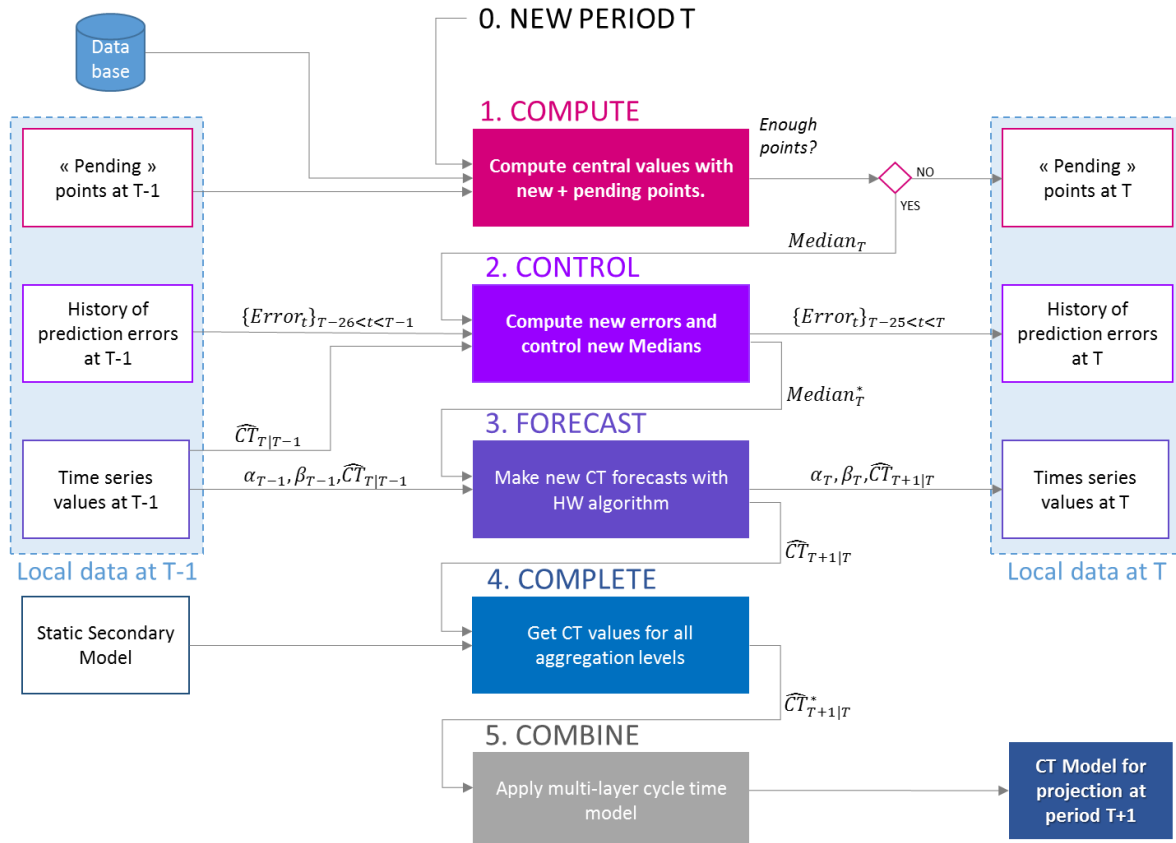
Data base

0. NEW PERIOD T

1. COMPUTE

« Pending » points at T-1

Compute central values with new + pending points.

Enough points?

NO

YES

« Pending » points at T

$Median_T$

2. CONTROL

History of prediction errors at T-1

$\{Error_t\}_{T-26<t<T-1}$

Compute new errors and control new Medians

$\{Error_t\}_{T-25<t<T}$

History of prediction errors at T

$Median_T^*$

$\widehat{CT}_{T|T-1}$

3. FORECAST

Time series values at T-1

$\alpha_{T-1}, \beta_{T-1}, \widehat{CT}_{T|T-1}$

Make new CT forecasts with HW algorithm

$\alpha_T, \beta_T, \widehat{CT}_{T+1|T}$

Times series values at T

Local data at T-1

$\widehat{CT}_{T+1|T}$

Local data at T

4. COMPLETE

Static Secondary Model

Get CT values for all aggregation levels

$\widehat{CT}^*_{T+1|T}$

5. COMBINE

Apply multi-layer cycle time model

CT Model for projection at period T+1